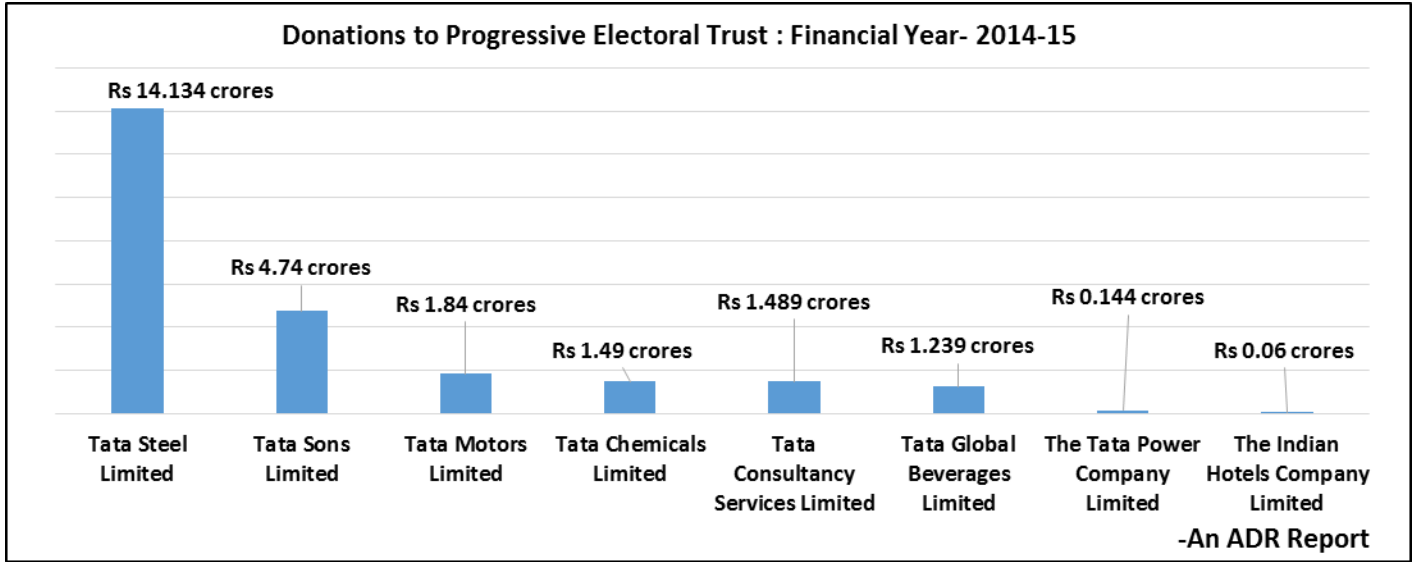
Donations to Progressive Electoral Trust : Financial Year- 2014-15

Rs 14.134 crores

Rs 4.74 crores

Rs 1.84 crores

Rs 1.49 crores

Rs 1.489 crores

Rs 1.239 crores

Rs 0.144 crores

Rs 0.06 crores

Tata Steel Limited

Tata Sons Limited

Tata Motors Limited

Tata Chemicals Limited

Tata Consultancy Services Limited

Tata Global Beverages Limited

The Tata Power Company Limited

The Indian Hotels Company Limited

-An ADR Report